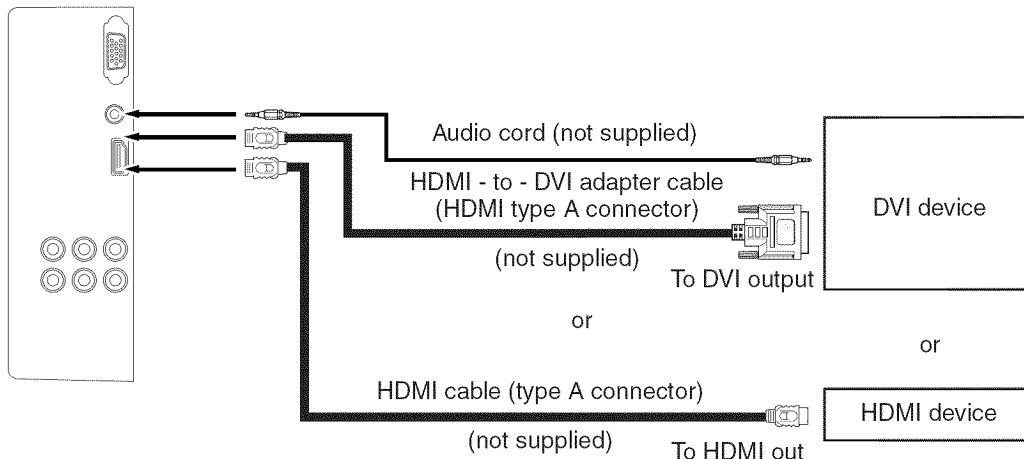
Audio cord (not supplied)

HDMI - to - DVI adapter cable
(HDMI type A connector)

(not supplied)

To DVI output

DVI device

or

or

HDMI cable (type A connector)

(not supplied)

To HDMI out

HDMI device